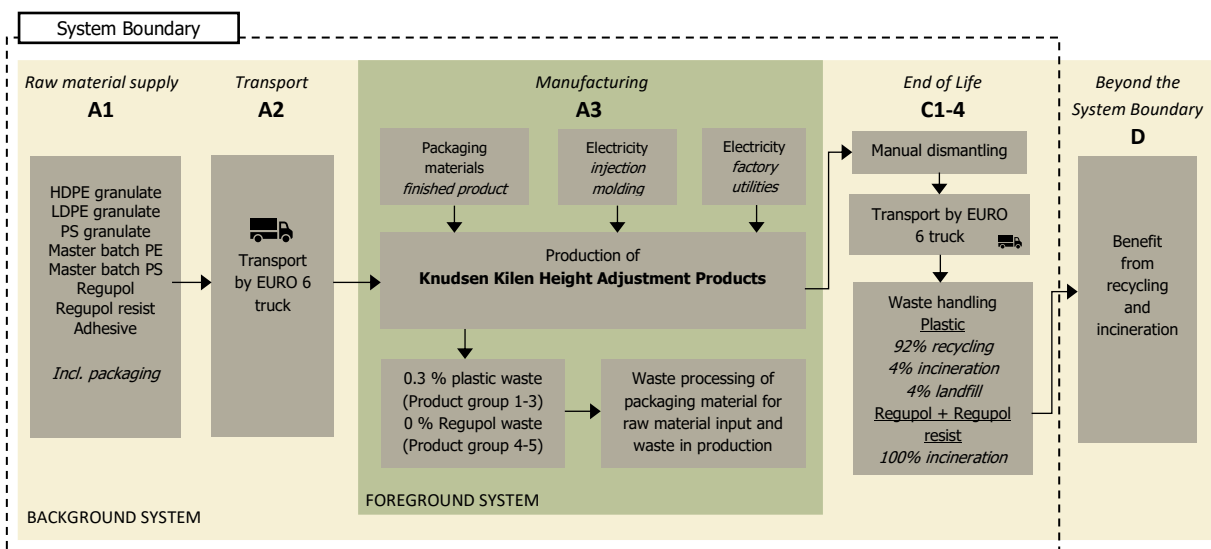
System Boundary

Raw material supply
A1

HDPE granulate
LDPE granulate
PS granulate
Master batch PE
Master batch PS
Regupol
Regupol resist
Adhesive

Incl. packaging

Transport
A2

Transport by EURO 6 truck

Manufacturing
A3

Packaging materials
finished product

Electricity
injection molding

Electricity
factory utilities

Production of
Knudsen Kilen Height Adjustment Products

0.3 % plastic waste (Product group 1-3)
0 % Regupol waste (Product group 4-5)

Waste processing of packaging material for raw material input and waste in production

FOREGROUND SYSTEM

End of Life
C1-4

Manual dismantling

Transport by EURO 6 truck

Waste handling
Plastic
92% recycling
4% incineration
4% landfill
Regupol + Regupol resist
100% incineration

Beyond the System Boundary
D

Benefit from recycling and incineration

BACKGROUND SYSTEM